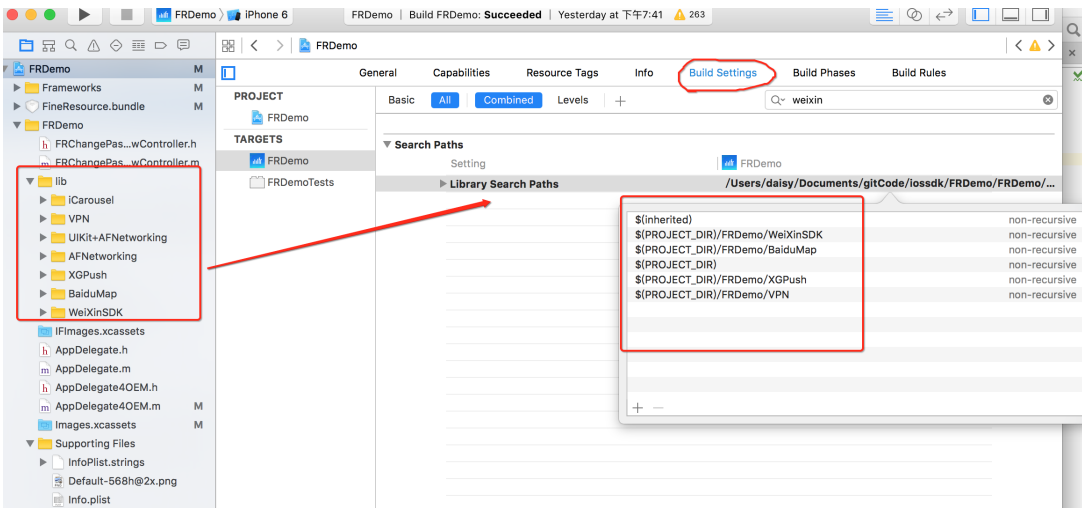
FRDemo 〉 iPhone 6    FRDemo | Build FRDemo: Succeeded | Yesterday at 下午7:41  ⚠ 263

FRDemo M
Frameworks M
FineResource.bundle M
FRDemo
FRChangePas...wController.h
FRChangePas...wController.m
lib
iCarousel
VPN
UIKit+AFNetworking
AFNetworking
XGPush
BaiduMap
WeiXinSDK
IFImages.xcassets
AppDelegate.h
AppDelegate.m
AppDelegate4OEM.h
AppDelegate4OEM.m M
Images.xcassets M
Supporting Files
InfoPlist.strings
Default-568h@2x.png
Info.plist

FRDemo

General Capabilities Resource Tags Info Build Settings Build Phases Build Rules

PROJECT
FRDemo
TARGETS
FRDemo
FRDemoTests

Basic All Combined Levels +
weixin

Search Paths
Setting FRDemo
Library Search Paths /Users/daisy/Documents/gitCode/iossdk/FRDemo/FRDemo/...

| | |
|---|---|
| $(inherited) | non-recursive |
| $(PROJECT_DIR)/FRDemo/WeiXinSDK | non-recursive |
| $(PROJECT_DIR)/FRDemo/BaiduMap | non-recursive |
| $(PROJECT_DIR) | non-recursive |
| $(PROJECT_DIR)/FRDemo/XGPush | non-recursive |
| $(PROJECT_DIR)/FRDemo/VPN | non-recursive |

+ −